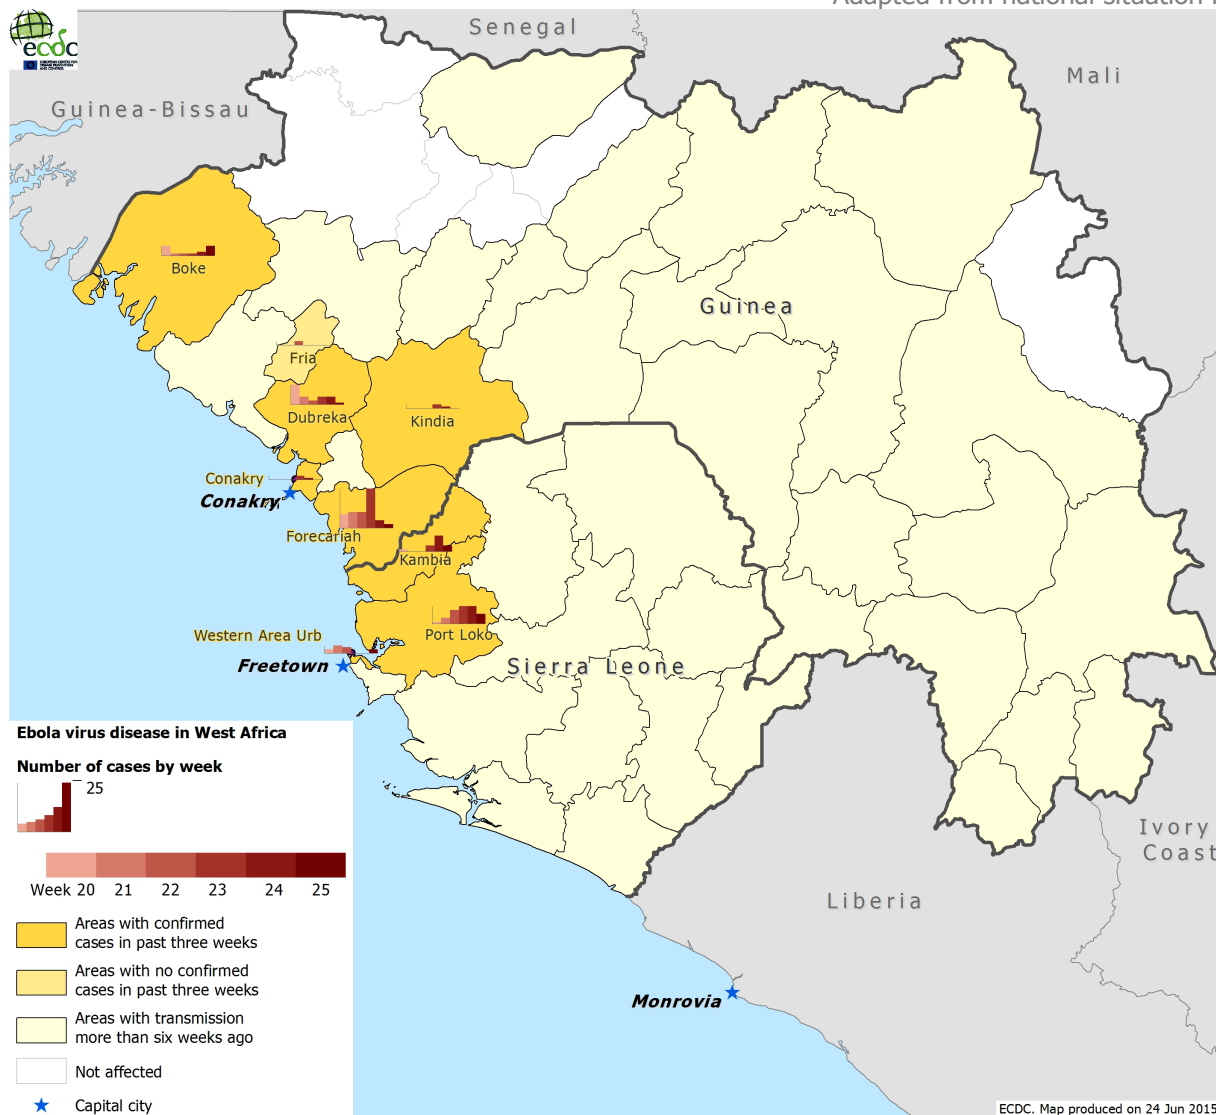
ecdc

Adapted from national situation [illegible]

Senegal

Mali

Guinea-Bissau

Boke

Guinea

Fria

Dubreka

Kindia

Conakry

Conakry

Forecariah

Kambia

Port Loko

Western Area Urb

Freetown

Sierra Leone

Ivory Coast

Liberia

Monrovia

Ebola virus disease in West Africa

Number of cases by week

25

Week 20 21 22 23 24 25

Areas with confirmed cases in past three weeks

Areas with no confirmed cases in past three weeks

Areas with transmission more than six weeks ago

Not affected

Capital city

ECDC. Map produced on 24 Jun 2015